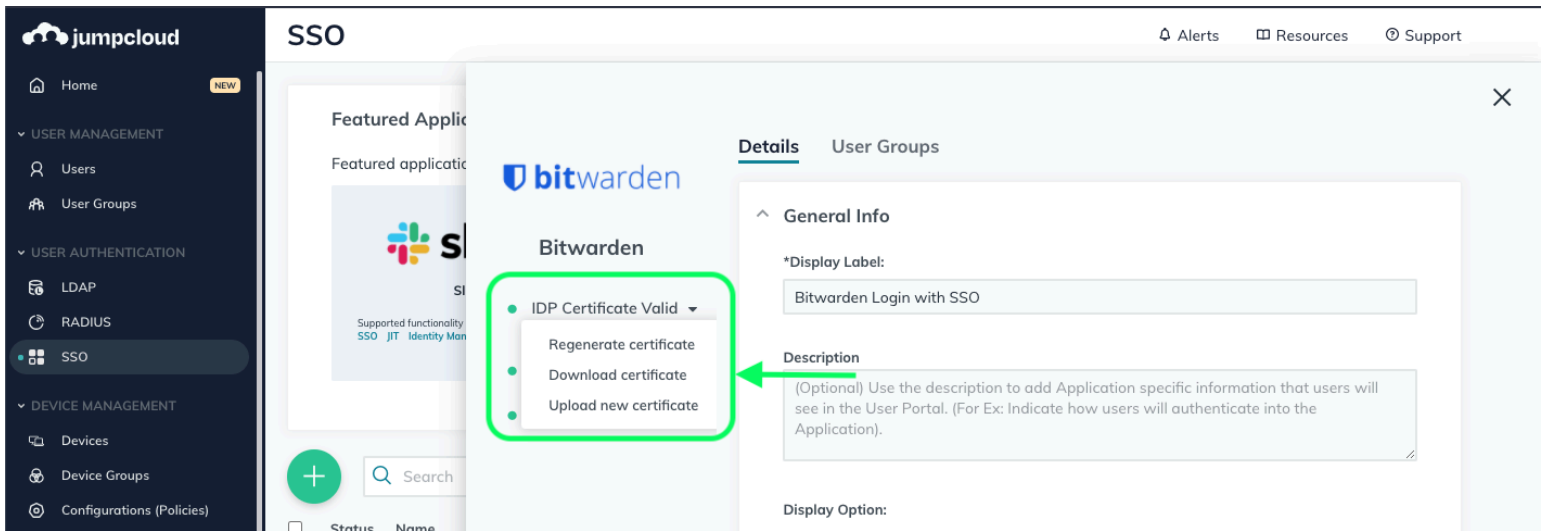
jumpcloud

Home NEW

USER MANAGEMENT

Users

User Groups

USER AUTHENTICATION

LDAP

RADIUS

SSO

DEVICE MANAGEMENT

Devices

Device Groups

Configurations (Policies)

SSO

Alerts Resources Support

Featured Applic

Featured applicatio

sl

Sl

Supported functionality

SSO JIT Identity Man

Search

Status Name

bitwarden

Bitwarden

IDP Certificate Valid

Regenerate certificate

Download certificate

Upload new certificate

Details User Groups

General Info

*Display Label:

Bitwarden Login with SSO

Description

(Optional) Use the description to add Application specific information that users will see in the User Portal. (For Ex: Indicate how users will authenticate into the Application).

Display Option: